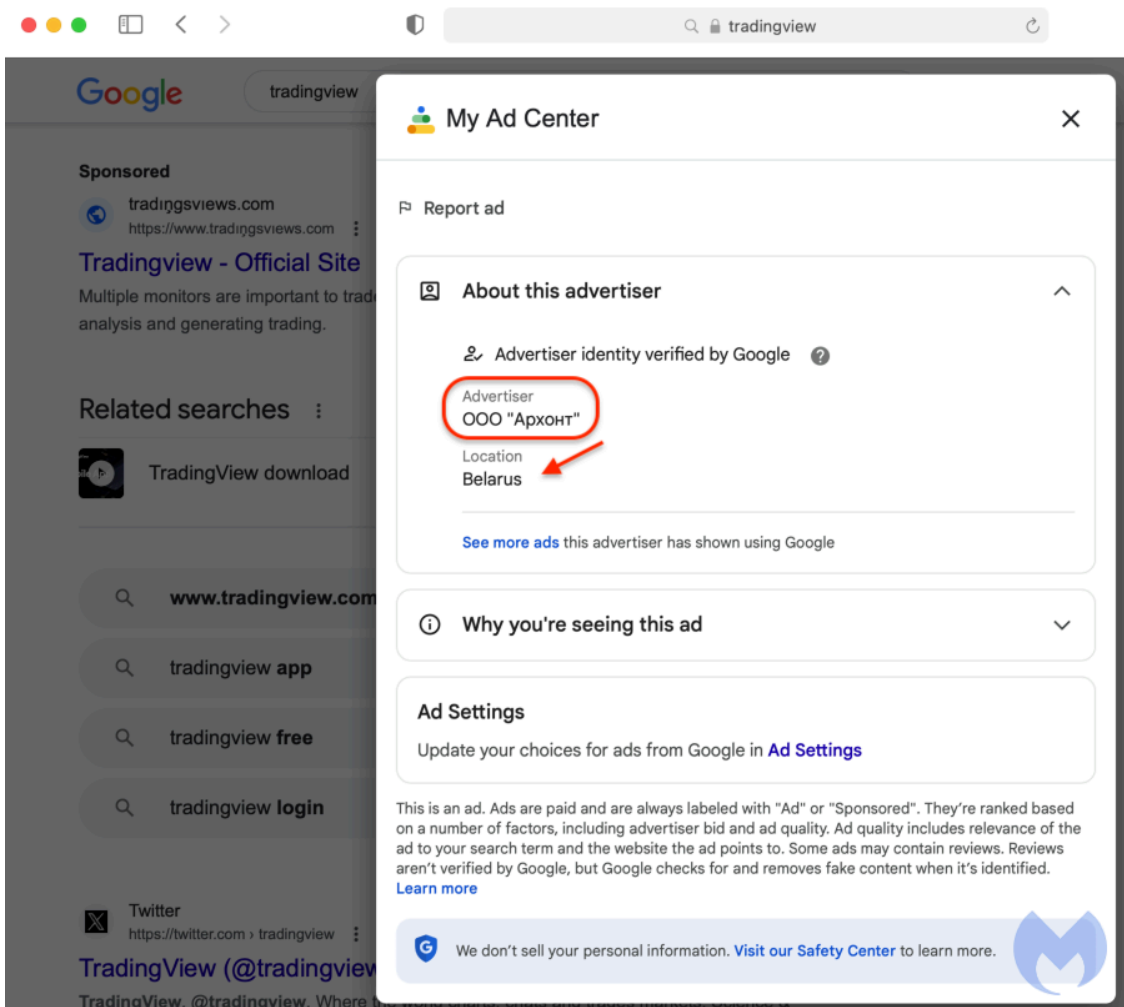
tradingview

Google

tradingview

Sponsored

tradiŋgsvıews.com
https://www.tradiŋgsvıews.com

Tradingview - Official Site

Multiple monitors are important to trad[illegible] analysis and generating trading.

Related searches

TradingView download

www.tradingview.com

tradingview app

tradingview free

tradingview login

Twitter
https://twitter.com › tradingview

TradingView (@tradingview

TradingView. @tradingview. Where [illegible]

My Ad Center

Report ad

About this advertiser

Advertiser identity verified by Google

Advertiser
ООО "Архонт"

Location
Belarus

See more ads this advertiser has shown using Google

Why you're seeing this ad

Ad Settings

Update your choices for ads from Google in Ad Settings

This is an ad. Ads are paid and are always labeled with "Ad" or "Sponsored". They're ranked based on a number of factors, including advertiser bid and ad quality. Ad quality includes relevance of the ad to your search term and the website the ad points to. Some ads may contain reviews. Reviews aren't verified by Google, but Google checks for and removes fake content when it's identified. Learn more

We don't sell your personal information. Visit our Safety Center to learn more.